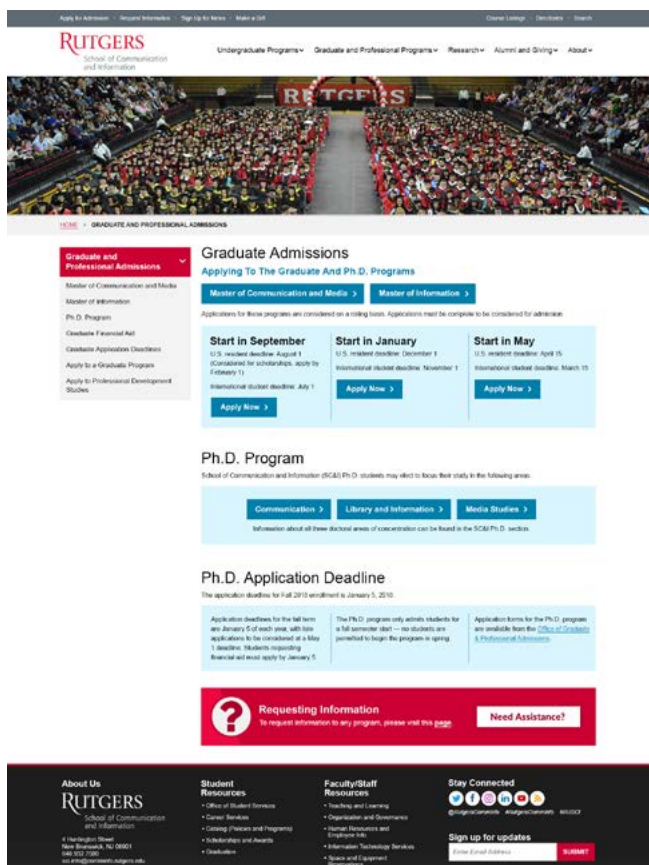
Apply for Admission · Request Information · Sign Up for News · Make a Gift

Course Listings · Directories · Search

RUTGERS
School of Communication and Information

Undergraduate Programs⌄ Graduate and Professional Programs⌄ Research⌄ Alumni and Giving⌄ About⌄

RUTGERS

HOME > GRADUATE AND PROFESSIONAL ADMISSIONS

Graduate and Professional Admissions

Master of Communication and Media

Master of Information

Ph.D. Program

Graduate Financial Aid

Graduate Application Deadlines

Apply to a Graduate Program

Apply to Professional Development Studies

Graduate Admissions

Applying To The Graduate And Ph.D. Programs

Master of Communication and Media >

Master of Information >

Applications for these programs are considered on a rolling basis. Applications must be complete to be considered for admission.

Start in September
U.S. resident deadline: August 1 (Considered for scholarships, apply by February 1)
International student deadline: July 1
Apply Now >

Start in January
U.S. resident deadline: December 1
International student deadline: November 1
Apply Now >

Start in May
U.S. resident deadline: April 15
International student deadline: March 15
Apply Now >

Ph.D. Program

School of Communication and Information (SC&I) Ph.D. students may elect to focus their study in the following areas:

Communication >

Library and Information >

Media Studies >

Information about all three doctoral areas of concentration can be found in the SC&I Ph.D. section.

Ph.D. Application Deadline

The application deadline for Fall 2016 enrollment is January 5, 2016.

Application deadlines for the fall term are January 5 of each year, with late applications to be considered at a May 1 deadline. Students requesting financial aid must apply by January 5.

The Ph.D. program only admits students for a fall semester start — no students are permitted to begin the program in spring.

Application forms for the Ph.D. program are available from the Office of Graduate & Professional Admissions.

Requesting Information
To request information to any program, please visit this page.

Need Assistance?

About Us
RUTGERS
School of Communication and Information
4 Huntington Street
New Brunswick, NJ 08901
848.932.7500
sci.info@comminfo.rutgers.edu

Student Resources
• Office of Student Services
• Career Services
• Catalog (Policies and Programs)
• Scholarships and Awards
• Graduation

Faculty/Staff Resources
• Teaching and Learning
• Organization and Governance
• Human Resources and Employee Info
• Information Technology Services
• Space and Equipment Reservations

Stay Connected
@RutgersCommInfo #RutgersCommInfo #RUSCI

Sign up for updates
Enter Email Address
SUBMIT